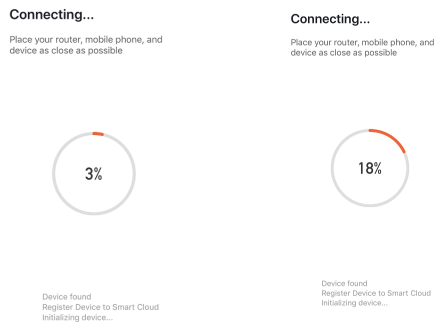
Connecting...

Place your router, mobile phone, and device as close as possible

3%

Device found
Register Device to Smart Cloud
Initializing device...

Connecting...

Place your router, mobile phone, and device as close as possible

18%

Device found
Register Device to Smart Cloud
Initializing device...